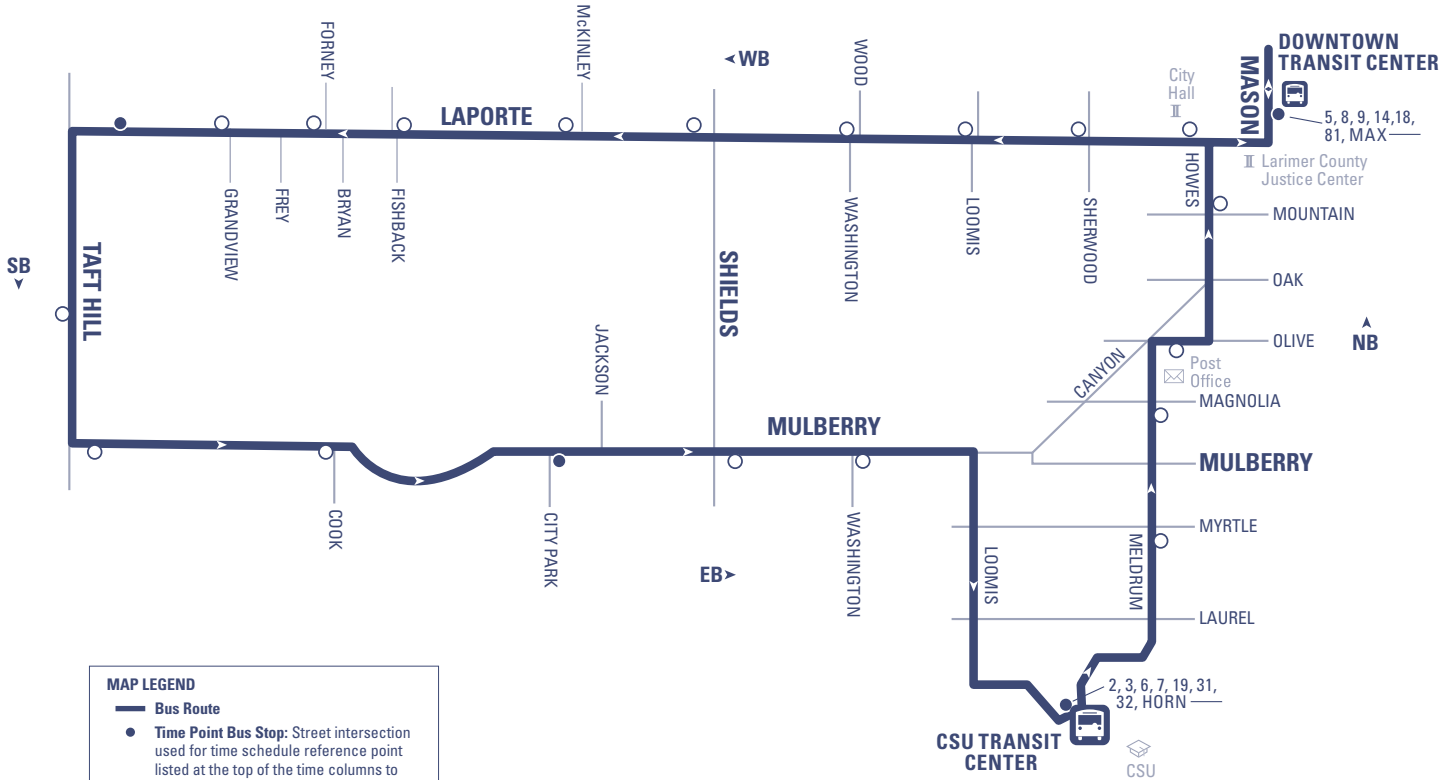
FORNEY
McKINLEY
◂ WB
WOOD
DOWNTOWN TRANSIT CENTER
MASON
City Hall
5, 8, 9, 14,18, 81, MAX
LAPORTE
Larimer County Justice Center
GRANDVIEW
FREY
BRYAN
FISHBACK
WASHINGTON
LOOMIS
SHERWOOD
HOWES
MOUNTAIN
SB ▾
TAFT HILL
SHIELDS
OAK
OLIVE
NB
Post Office
CANYON
JACKSON
MAGNOLIA
MULBERRY
MULBERRY
COOK
CITY PARK
WASHINGTON
LOOMIS
MELDRUM
MYRTLE
EB ▸
LAUREL
2, 3, 6, 7, 19, 31, 32, HORN
CSU TRANSIT CENTER
CSU
MAP LEGEND
Bus Route
Time Point Bus Stop: Street intersection used for time schedule reference point listed at the top of the time columns to